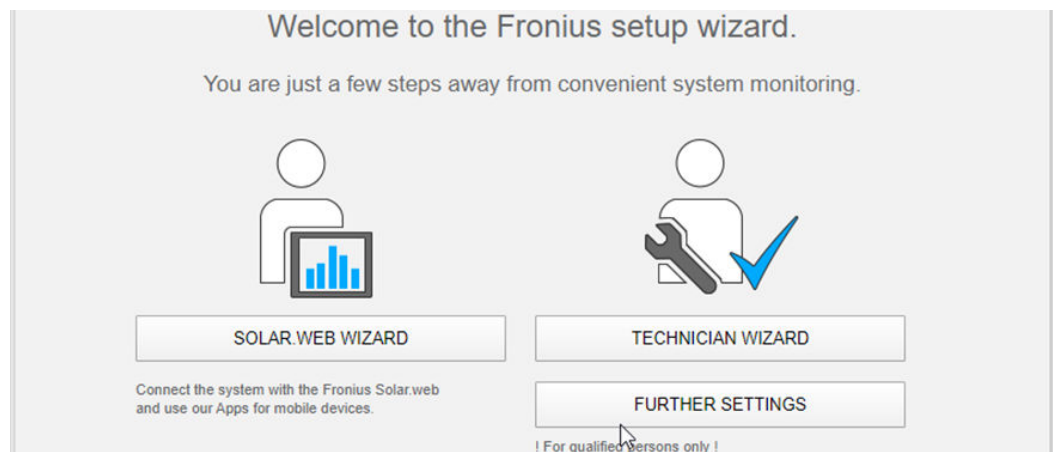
Welcome to the Fronius setup wizard.

You are just a few steps away from convenient system monitoring.

SOLAR.WEB WIZARD

Connect the system with the Fronius Solar.web and use our Apps for mobile devices.

TECHNICIAN WIZARD

FURTHER SETTINGS

! For qualified persons only !